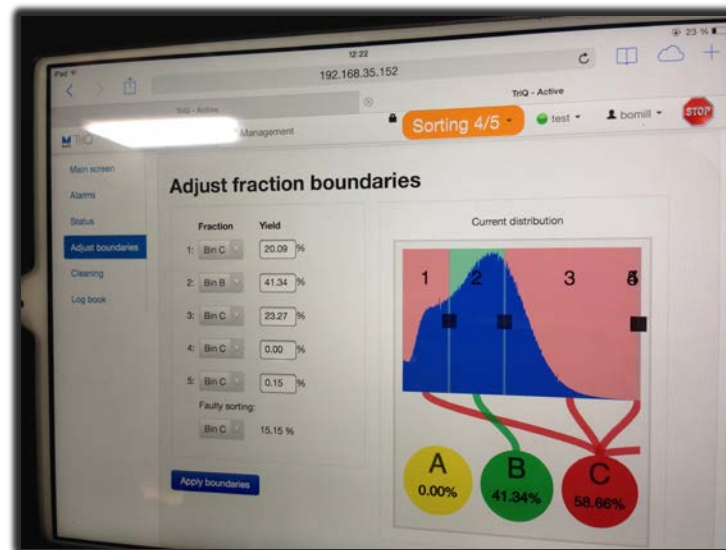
iPad
12:22
23 %
192.168.35.152
TriQ - Active
TriQ - Active
TriQ
Management
Sorting 4/5
test
bomill
STOP

Main screen
Alarms
Status
Adjust boundaries
Cleaning
Log book

Adjust fraction boundaries

| Fraction | | Yield |
|---|---|---|
| 1: | Bin C | 20.09 % |
| 2: | Bin B | 41.34 % |
| 3: | Bin C | 23.27 % |
| 4: | Bin C | 0.00 % |
| 5: | Bin C | 0.15 % |

Faulty sorting:
Bin C 15.15 %

Apply boundaries

Current distribution
1 2 3 4 5

A
0.00%
B
41.34%
C
58.66%